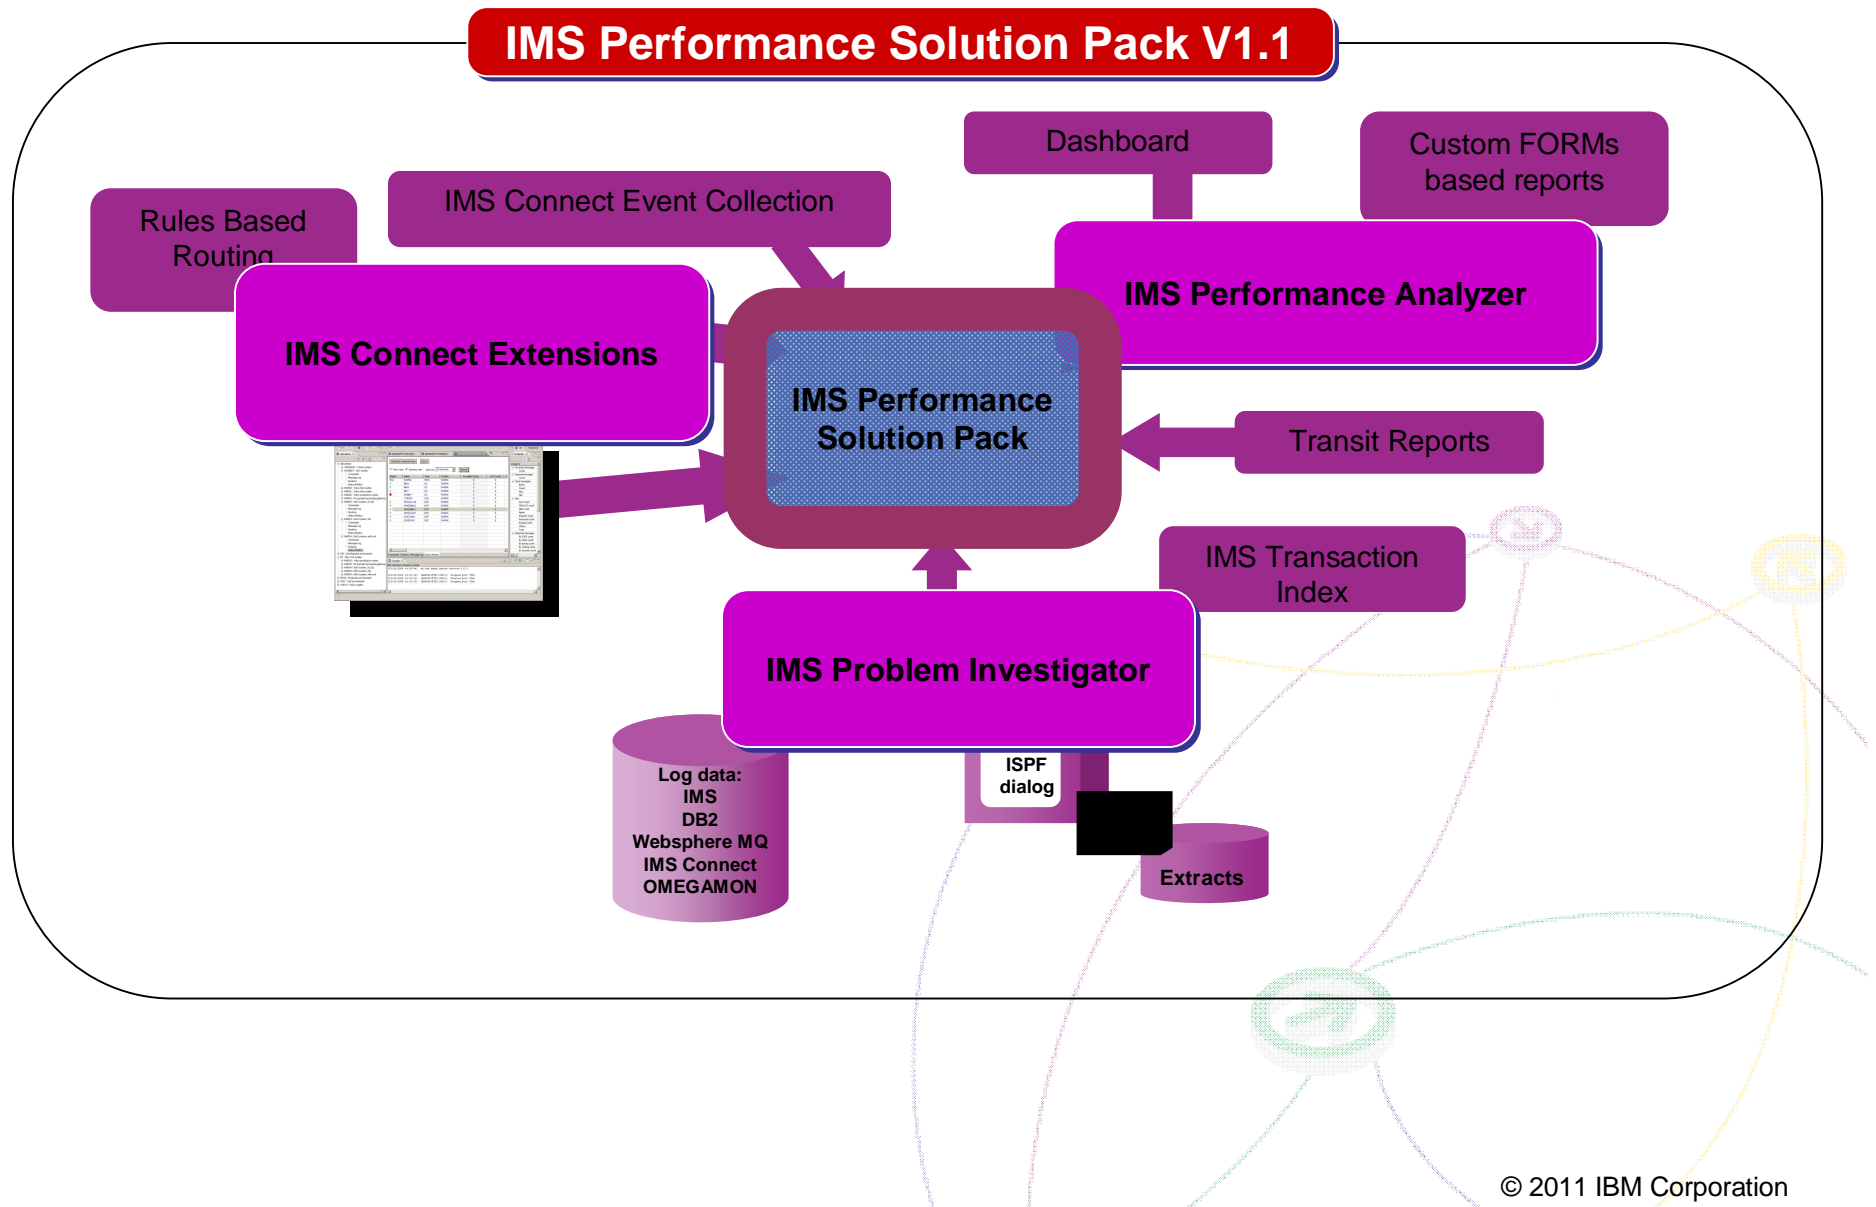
IMS Performance Solution Pack V1.1

Dashboard

Custom FORMs based reports

IMS Connect Event Collection

Rules Based Routing

IMS Connect Extensions

IMS Performance Analyzer

IMS Performance Solution Pack

Transit Reports

IMS Transaction Index

IMS Problem Investigator

Log data:
IMS
DB2
Websphere MQ
IMS Connect
OMEGAMON

ISPF dialog

Extracts

© 2011 IBM Corporation